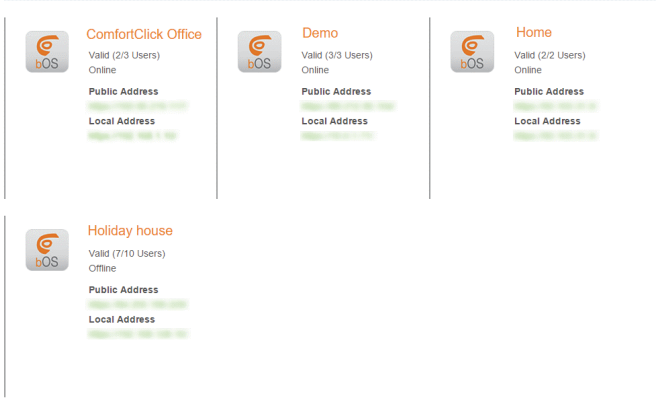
bOS

ComfortClick Office

Valid (2/3 Users)

Online

Public Address

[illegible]

Local Address

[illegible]

bOS

Demo

Valid (3/3 Users)

Online

Public Address

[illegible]

Local Address

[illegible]

bOS

Home

Valid (2/2 Users)

Online

Public Address

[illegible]

Local Address

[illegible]

bOS

Holiday house

Valid (7/10 Users)

Offline

Public Address

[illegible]

Local Address

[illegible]